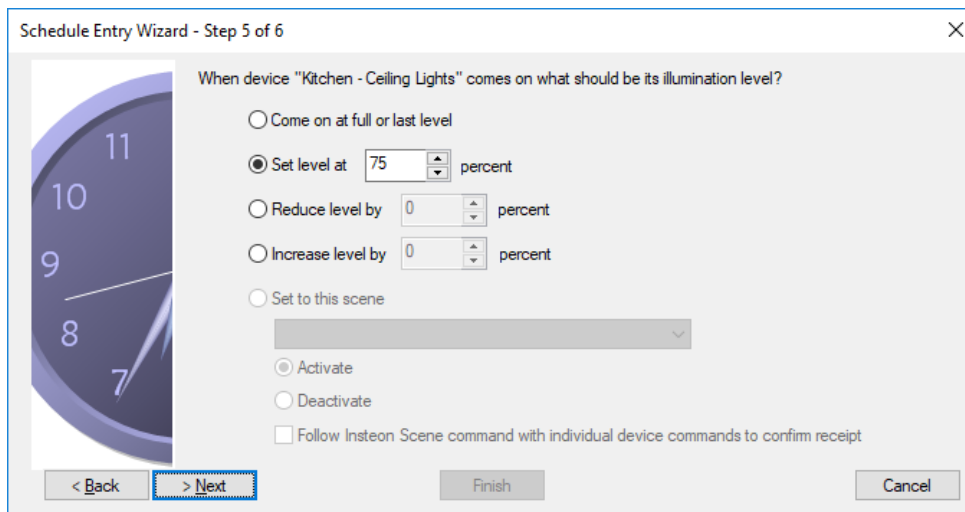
Schedule Entry Wizard - Step 5 of 6

When device "Kitchen - Ceiling Lights" comes on what should be its illumination level?

Come on at full or last level

Set level at 75 percent

Reduce level by 0 percent

Increase level by 0 percent

Set to this scene

Activate

Deactivate

Follow Insteon Scene command with individual device commands to confirm receipt

11
10
9
8
7

< Back
> Next
Finish
Cancel